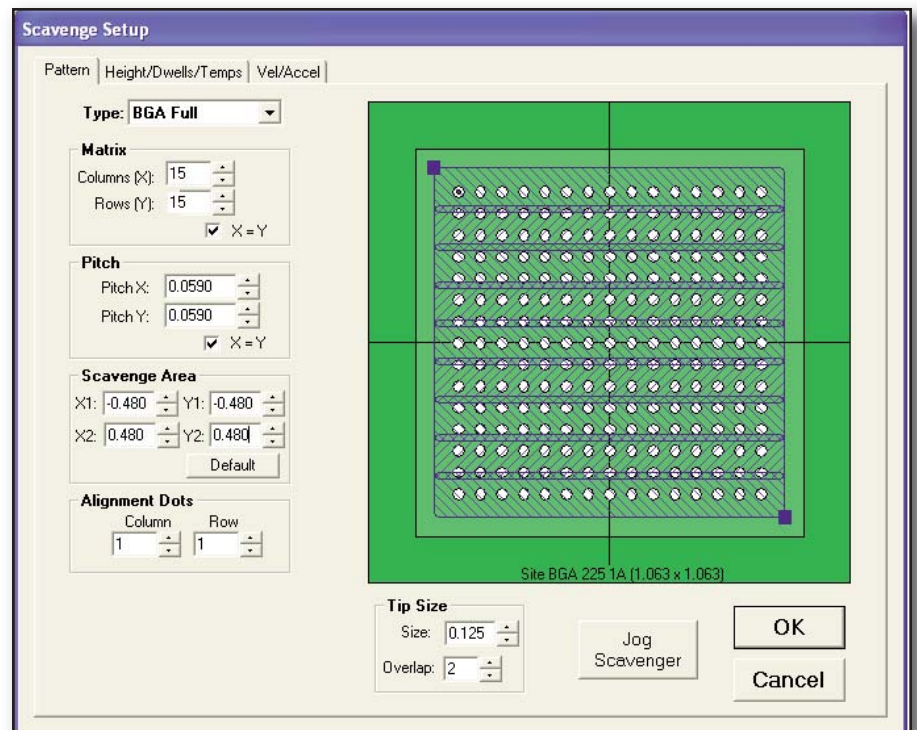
Scavenge Setup

Pattern | Height/Dwells/Temps | Vel/Accel

Type: BGA Full

Matrix
Columns (X): 15
Rows (Y): 15
X = Y

Pitch
Pitch X: 0.0590
Pitch Y: 0.0590
X = Y

Scavenge Area
X1: -0.480 Y1: -0.480
X2: 0.480 Y2: 0.480
Default

Alignment Dots
Column Row
1 1

Site BGA 225 1A (1.063 x 1.063)

Tip Size
Size: 0.125
Overlap: 2

Jog Scavenger

OK

Cancel